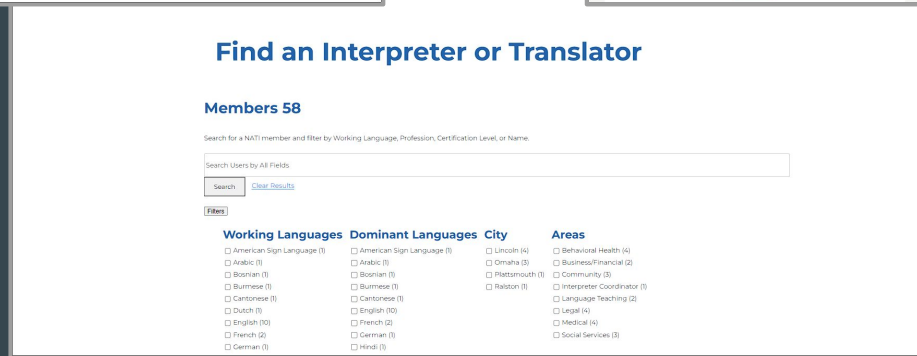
Find an Interpreter or Translator

Members 58

Search for a NATI member and filter by Working Language, Profession, Certification Level, or Name.

Search Users by All Fields

Search Clear Results

Filters

Working Languages
☐ American Sign Language (1)
☐ Arabic (1)
☐ Bosnian (1)
☐ Burmese (1)
☐ Cantonese (1)
☐ Dutch (1)
☐ English (10)
☐ French (2)
☐ German (1)

Dominant Languages
☐ American Sign Language (1)
☐ Arabic (1)
☐ Bosnian (1)
☐ Burmese (1)
☐ Cantonese (1)
☐ English (10)
☐ French (2)
☐ German (1)
☐ Hindi (1)

City
☐ Lincoln (4)
☐ Omaha (3)
☐ Plattsmouth (1)
☐ Ralston (1)

Areas
☐ Behavioral Health (4)
☐ Business/Financial (2)
☐ Community (3)
☐ Interpreter Coordinator (1)
☐ Language Teaching (2)
☐ Legal (4)
☐ Medical (4)
☐ Social Services (3)